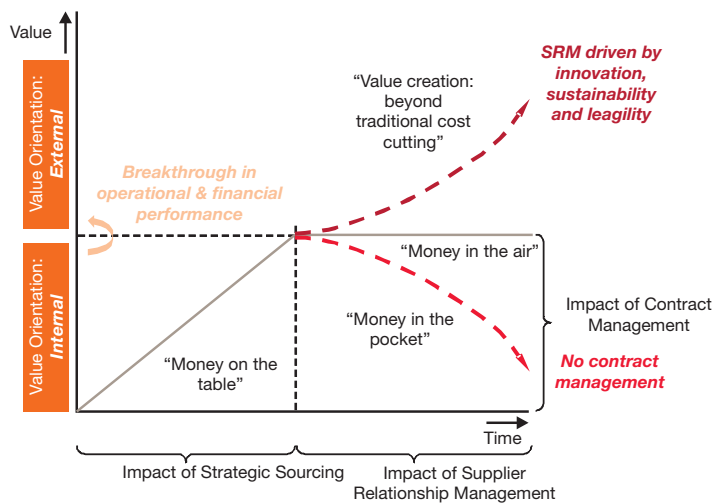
Value

Value Orientation: External

Value Orientation: Internal

"Value creation: beyond traditional cost cutting"

SRM driven by innovation, sustainability and leagility

Breakthrough in operational & financial performance

"Money in the air"

"Money in the pocket"

Impact of Contract Management

"Money on the table"

No contract management

Time

Impact of Strategic Sourcing

Impact of Supplier Relationship Management